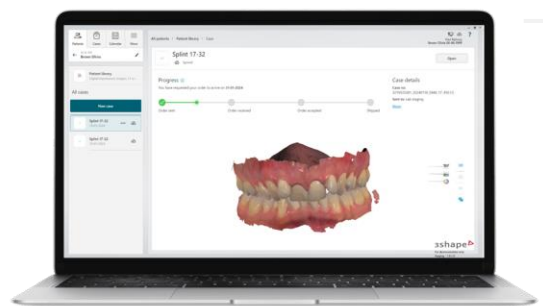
Patients

Cases

Calendar

Menu

Brown Olivia

All cases

New case

Splint 17-32

Splint 16-32

All patients

Patient library

Splint 17-32

Open

Progress

Order sent

Order received

Order accepted

Shipped

Case details

3shape